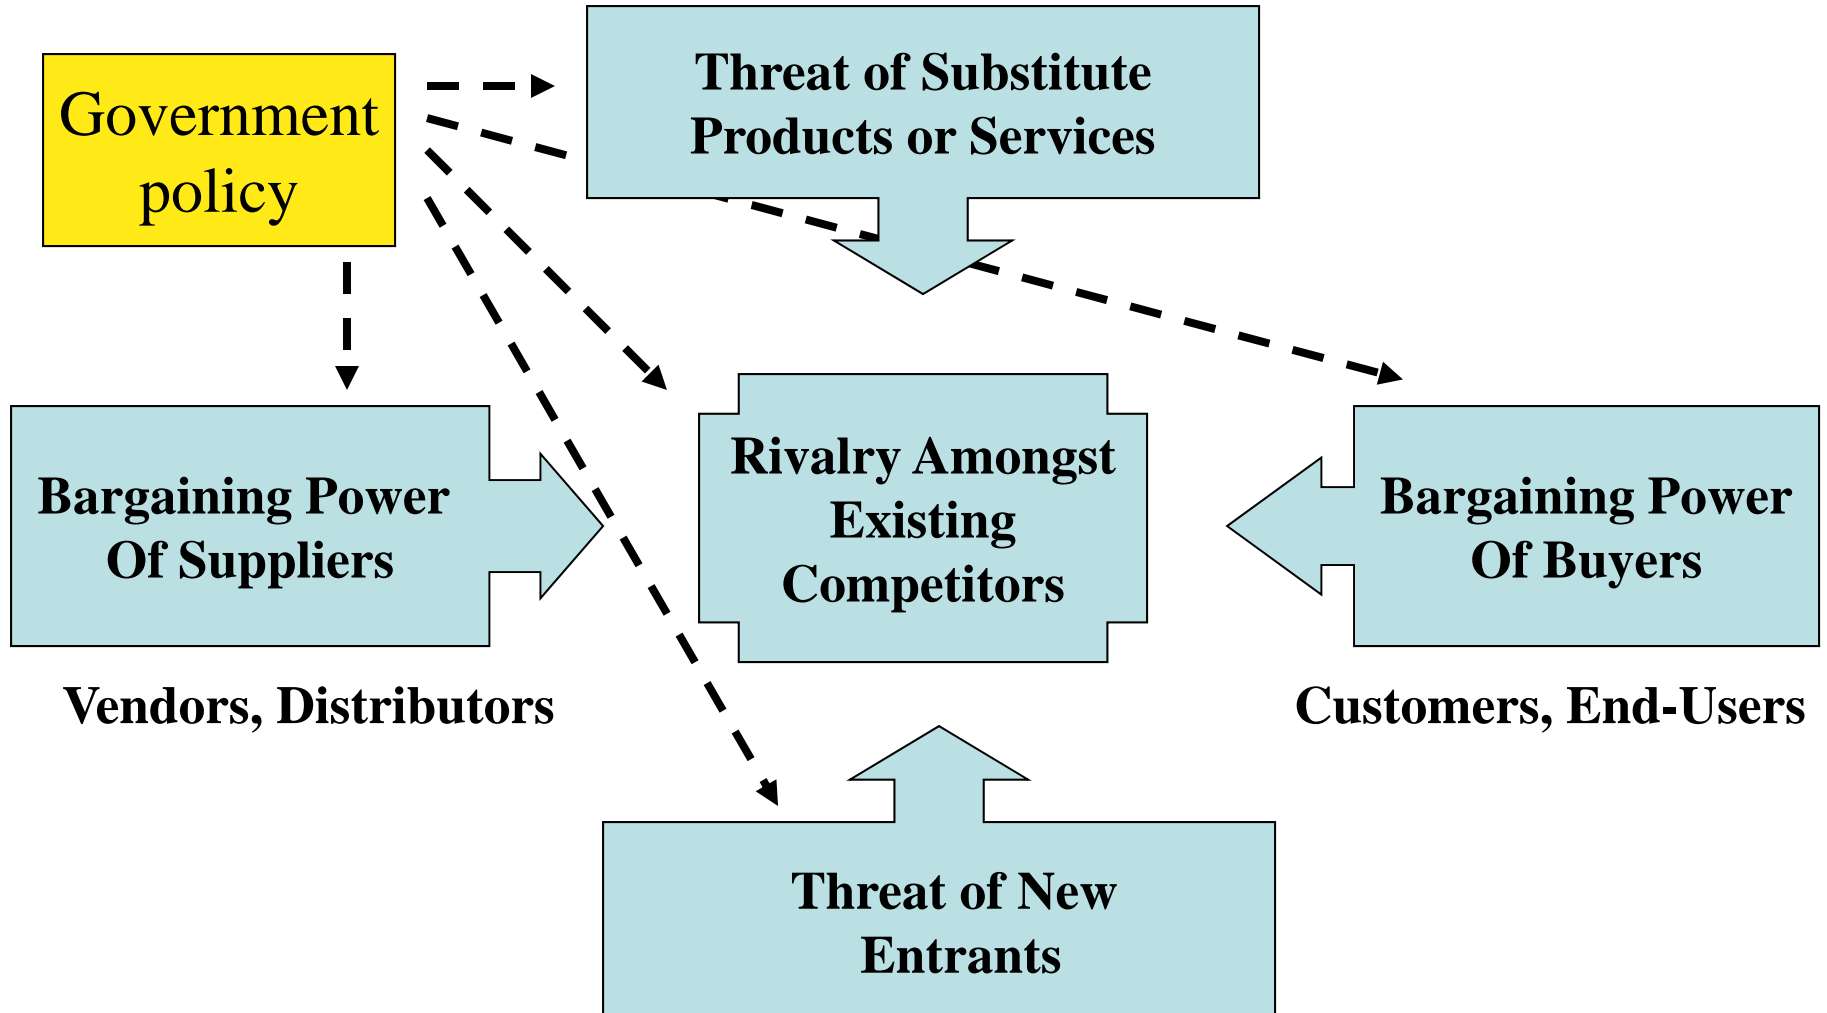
Government policy

Threat of Substitute Products or Services

Bargaining Power Of Suppliers

Vendors, Distributors

Rivalry Amongst Existing Competitors

Bargaining Power Of Buyers

Customers, End-Users

Threat of New Entrants